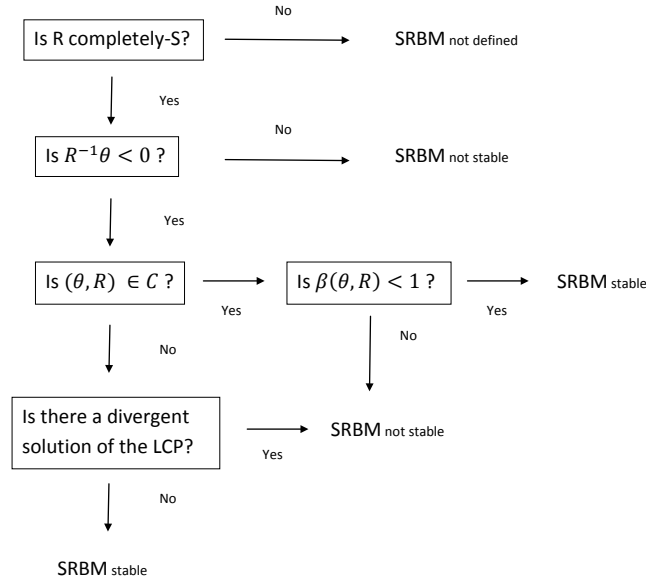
Is R completely-S?

No

SRBM not defined

Yes

Is $R^{-1}\theta < 0$ ?

No

SRBM not stable

Yes

Is $(\theta, R) \in C$ ?

Yes

Is $\beta(\theta, R) < 1$ ?

Yes

SRBM stable

No

No

Is there a divergent solution of the LCP?

Yes

SRBM not stable

No

SRBM stable